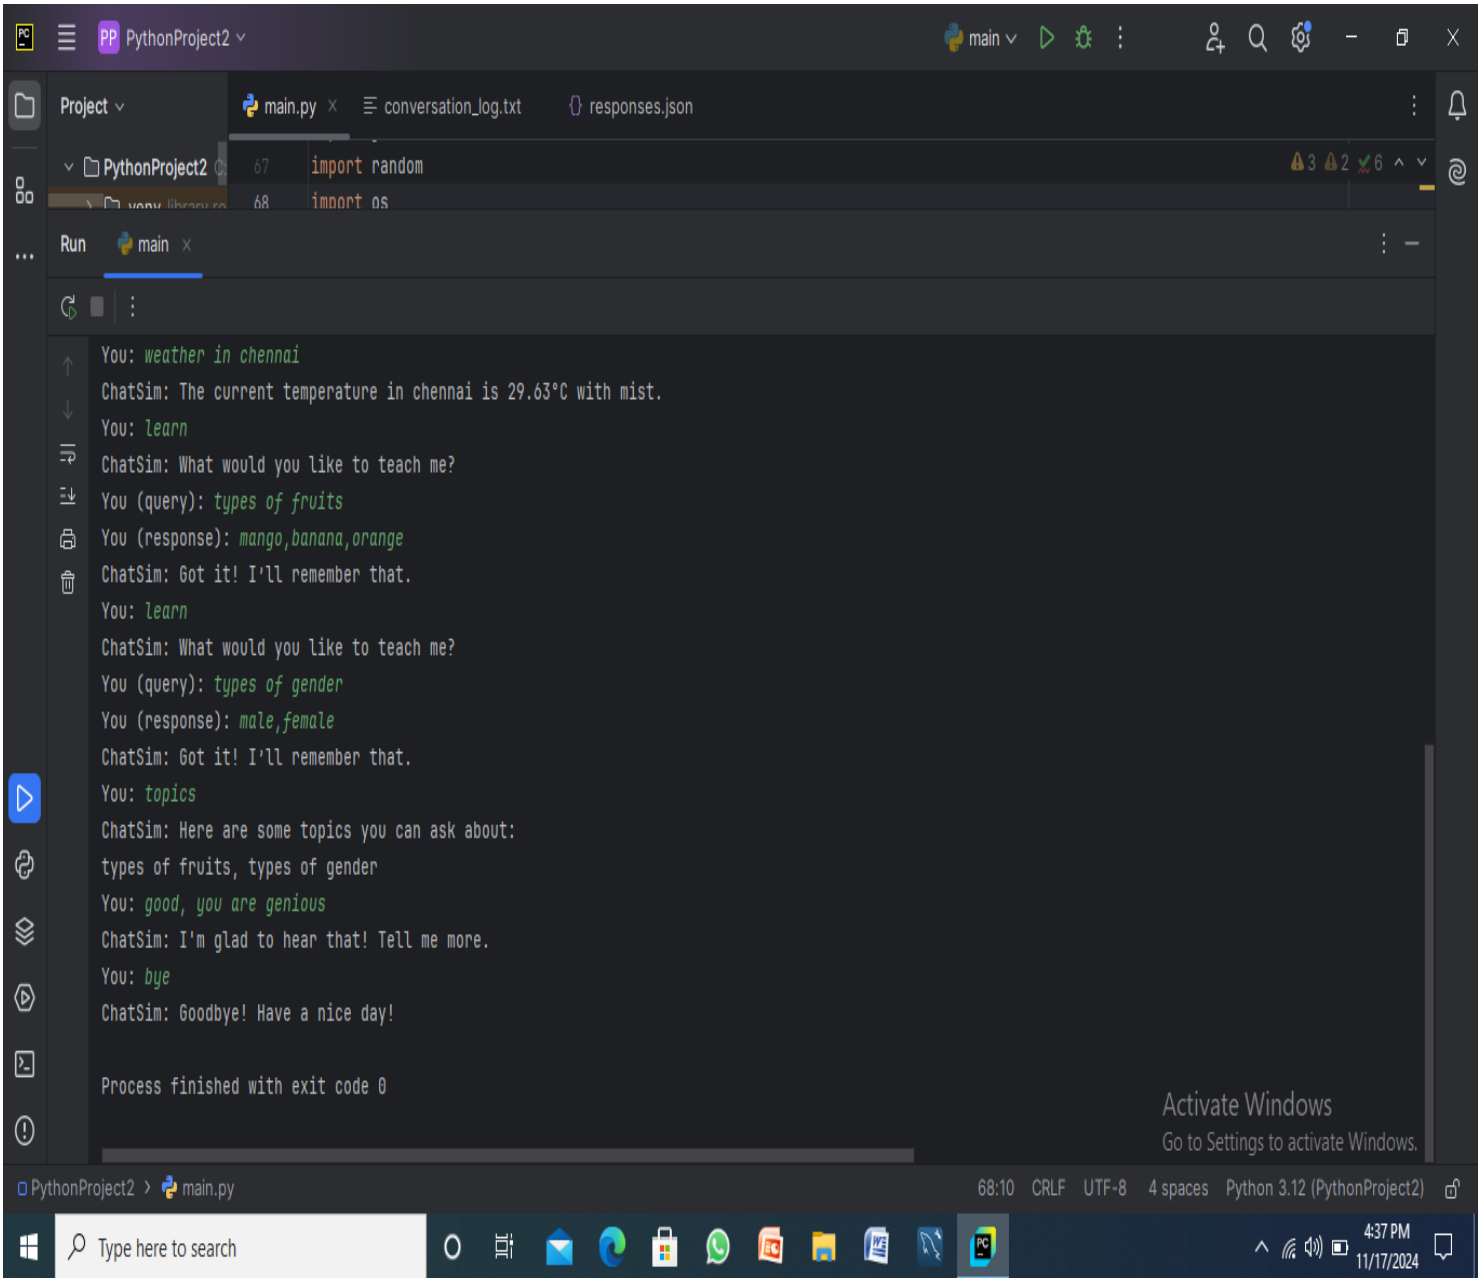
PP PythonProject2 ∨
main ∨

Project ∨
main.py ×
conversation_log.txt
responses.json

PythonProject2
venv library ro
67 import random
68 import os
▲3 ▲2 ✓6

Run main ×

You: weather in chennai
ChatSim: The current temperature in chennai is 29.63°C with mist.
You: learn
ChatSim: What would you like to teach me?
You (query): types of fruits
You (response): mango,banana,orange
ChatSim: Got it! I'll remember that.
You: learn
ChatSim: What would you like to teach me?
You (query): types of gender
You (response): male,female
ChatSim: Got it! I'll remember that.
You: topics
ChatSim: Here are some topics you can ask about:
types of fruits, types of gender
You: good, you are genious
ChatSim: I'm glad to hear that! Tell me more.
You: bye
ChatSim: Goodbye! Have a nice day!

Process finished with exit code 0

Activate Windows
Go to Settings to activate Windows.

PythonProject2 > main.py
68:10 CRLF UTF-8 4 spaces Python 3.12 (PythonProject2)

Type here to search
4:37 PM
11/17/2024